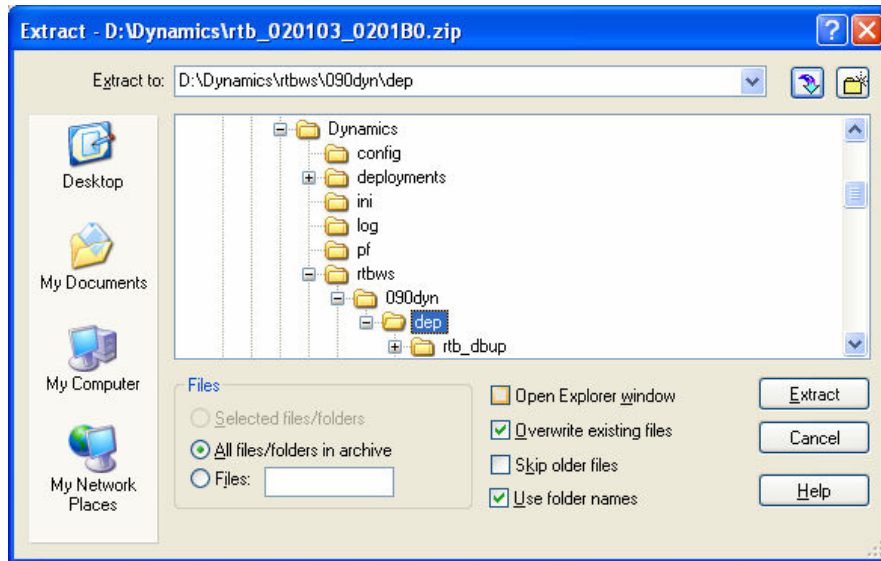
Extract - D:\Dynamics\rtb_020103_0201B0.zip

Extract to: D:\Dynamics\rtbws\090dyn\dep

Desktop

My Documents

My Computer

My Network Places

Dynamics
config
deployments
ini
log
pf
rtbws
090dyn
dep
rtb_dbup

Files
Selected files/folders
All files/folders in archive
Files:

Open Explorer window
Overwrite existing files
Skip older files
Use folder names

Extract
Cancel
Help